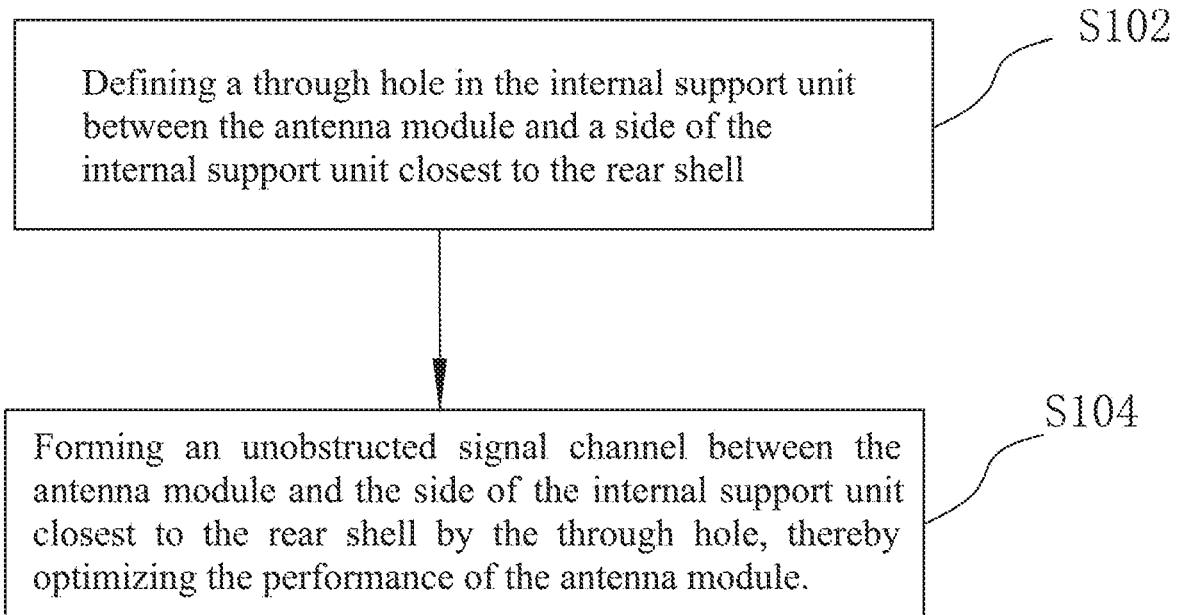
Defining a through hole in the internal support unit between the antenna module and a side of the internal support unit closest to the rear shell

S102

Forming an unobstructed signal channel between the antenna module and the side of the internal support unit closest to the rear shell by the through hole, thereby optimizing the performance of the antenna module.

S104